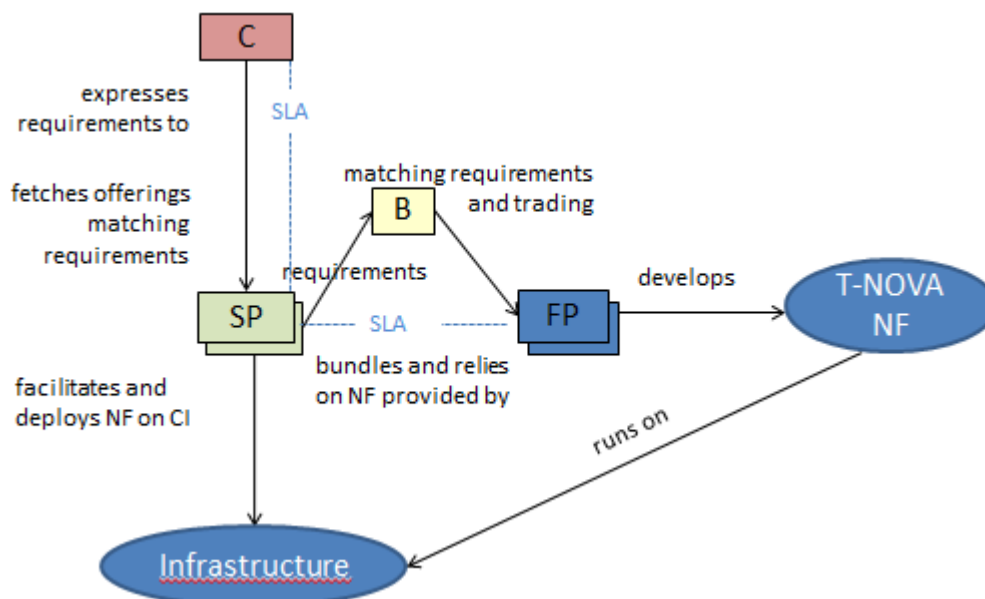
C

expresses requirements to

SLA

fetches offerings matching requirements

matching requirements and trading

B

requirements

SP

SLA

FP

develops

T-NOVA NF

bundles and relies on NF provided by

facilitates and deploys NF on CI

runs on

Infrastructure